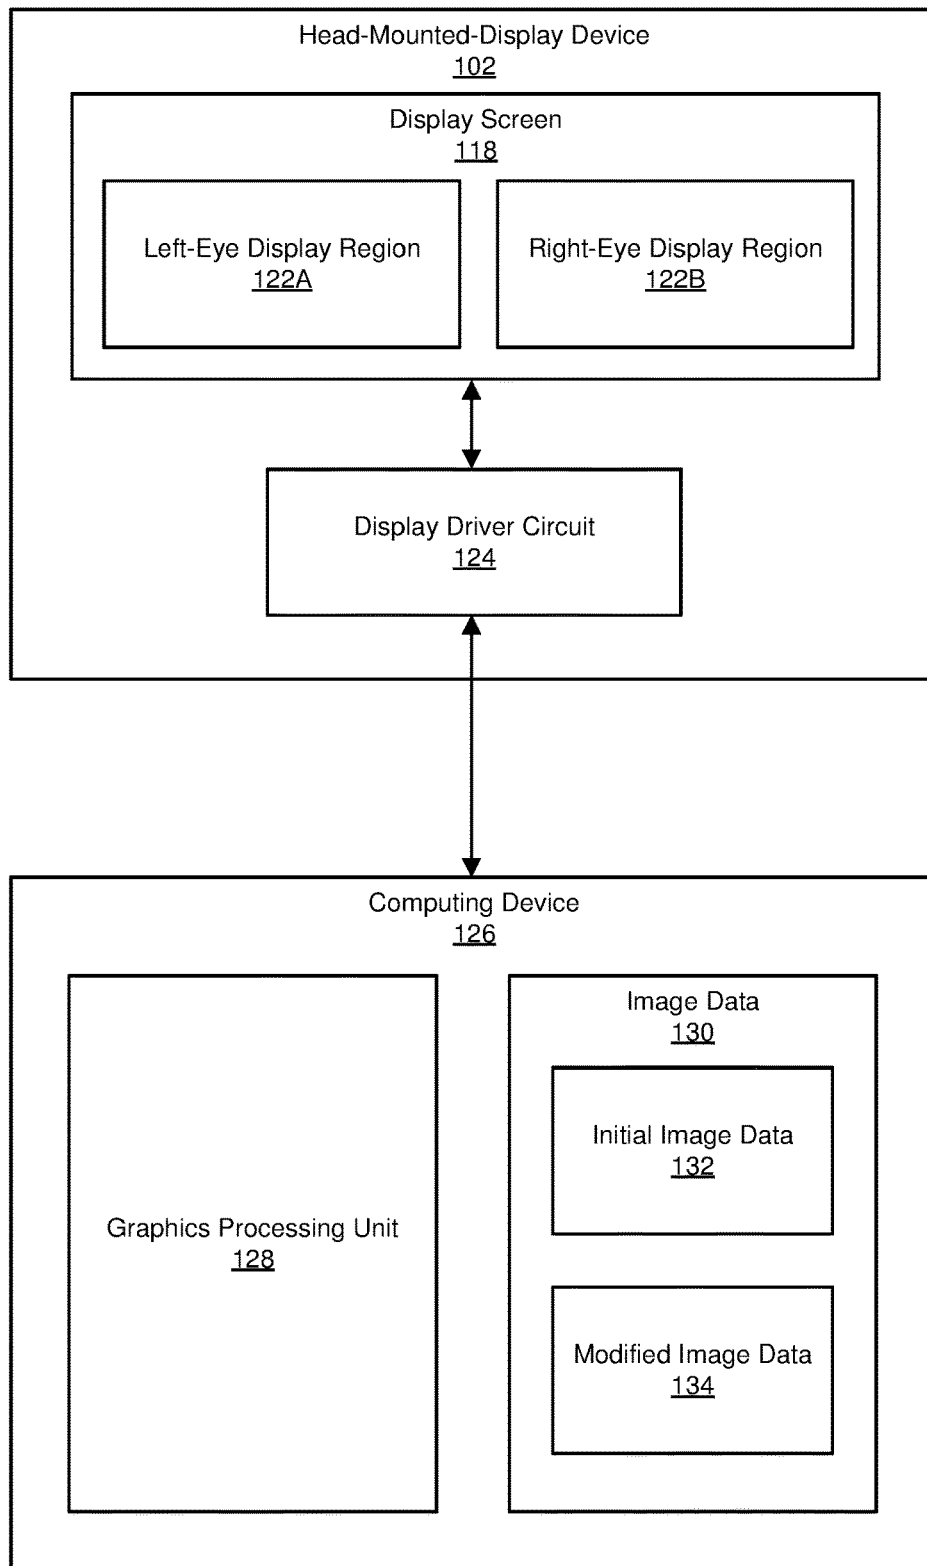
Head-Mounted-Display Device
102

Display Screen
118

Left-Eye Display Region
122A

Right-Eye Display Region
122B

Display Driver Circuit
124

Computing Device
126

Graphics Processing Unit
128

Image Data
130

Initial Image Data
132

Modified Image Data
134